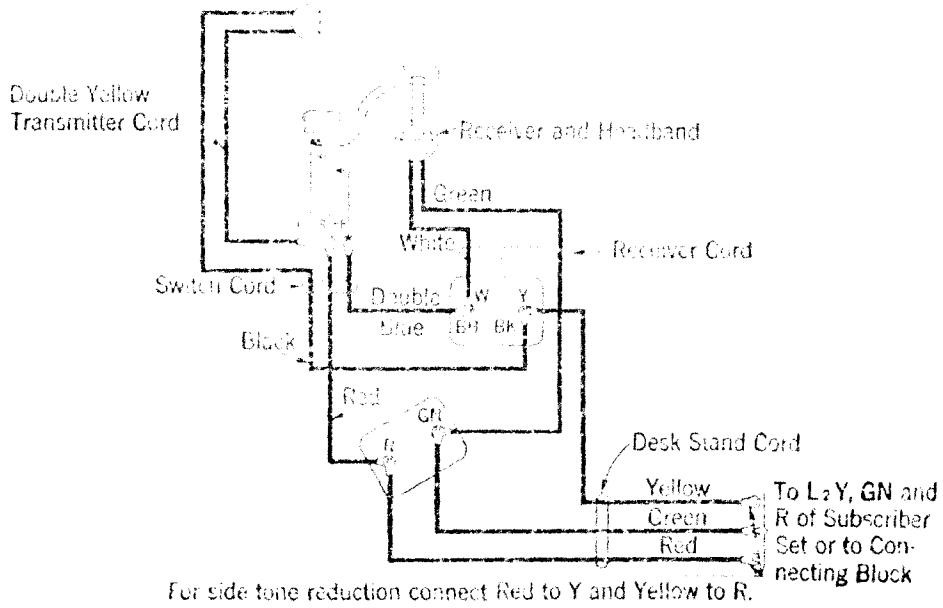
Double Yellow Transmitter Cord

Receiver and Headband

Green

White

Receiver Cord

Switch Cord

Double

Blue

W

Y

BK

BK

Black

Red

GN

R

Desk Stand Cord

Yellow

Green

Red

To $L_2$Y, GN and R of Subscriber Set or to Connecting Block

For side tone reduction connect Red to Y and Yellow to R.